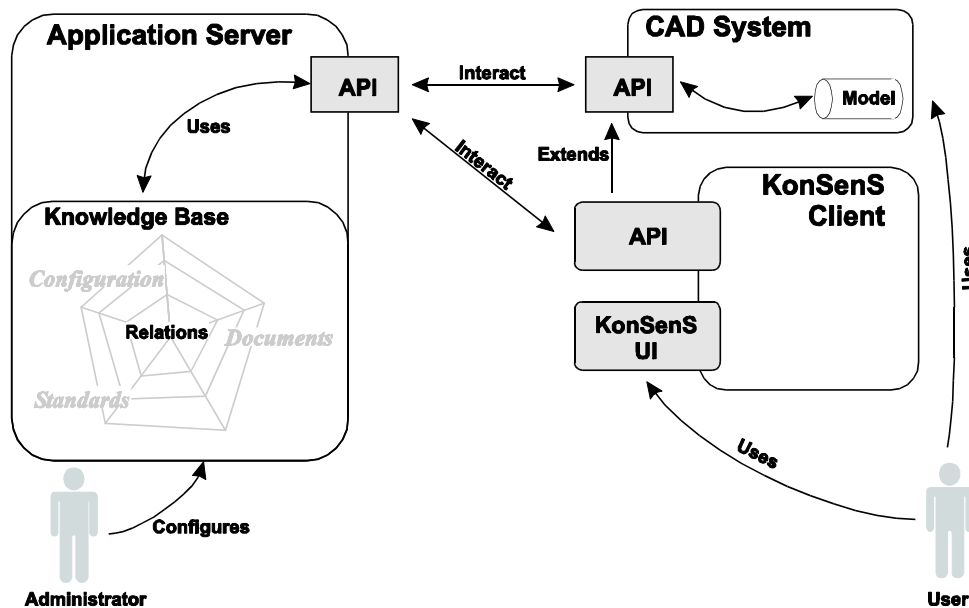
Application Server

API

Interact

CAD System

API

Model

Uses

Interact

Extends

KonSenS Client

Knowledge Base

API

Configuration

Relations

Documents

Standards

KonSenS UI

Uses

Uses

Configures

Administrator

User